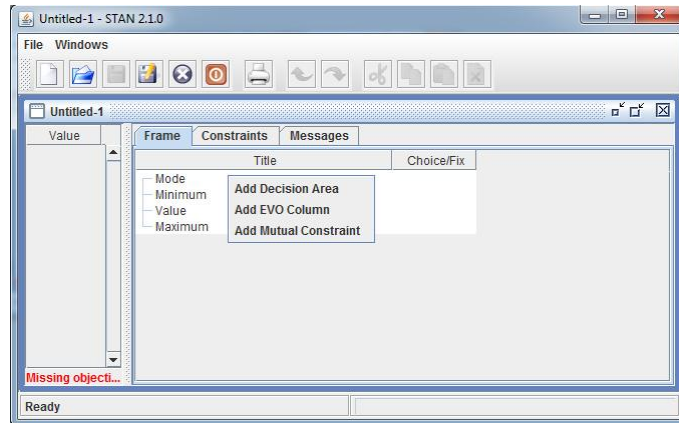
Untitled-1 - STAN 2.1.0

File Windows

Untitled-1

Value

Frame | Constraints | Messages

| Title | Choice/Fix |
|---|---|

Mode
Minimum
Value
Maximum

Add Decision Area
Add EVO Column
Add Mutual Constraint

Missing objecti...

Ready